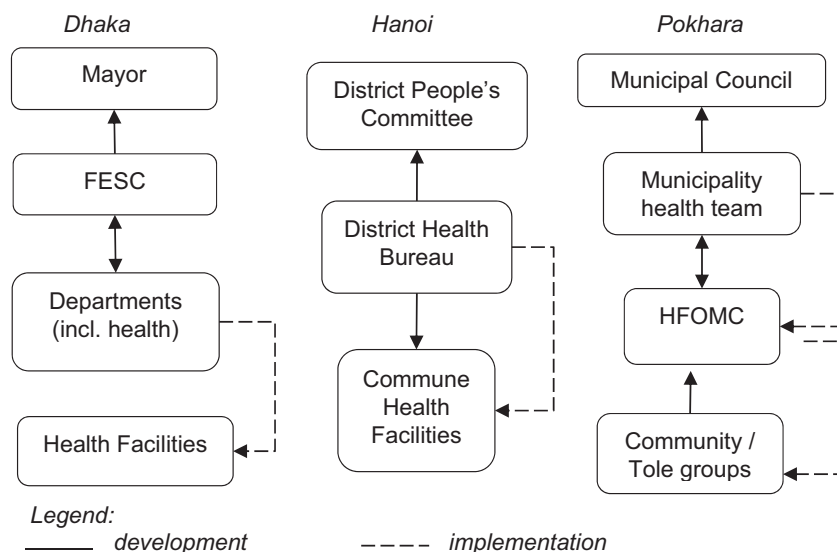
Dhaka

Mayor

FESC

Departments (incl. health)

Health Facilities

Hanoi

District People's Committee

District Health Bureau

Commune Health Facilities

Pokhara

Municipal Council

Municipality health team

HFOMC

Community / Tole groups

Legend:

development

implementation